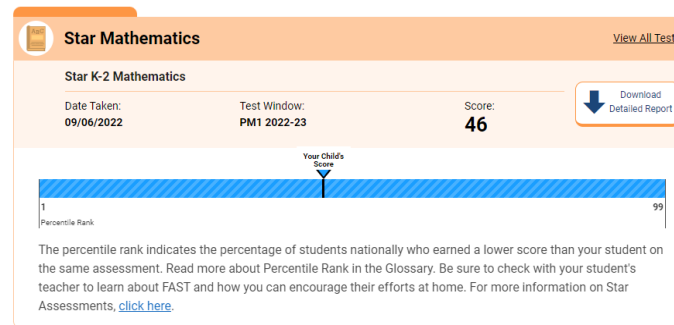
Star Mathematics

View All Test

Star K-2 Mathematics

Date Taken:
09/06/2022

Test Window:
PM1 2022-23

Score:
46

Download
Detailed Report

Your Child's Score

1

99

Percentile Rank

The percentile rank indicates the percentage of students nationally who earned a lower score than your student on the same assessment. Read more about Percentile Rank in the Glossary. Be sure to check with your student's teacher to learn about FAST and how you can encourage their efforts at home. For more information on Star Assessments, click here.